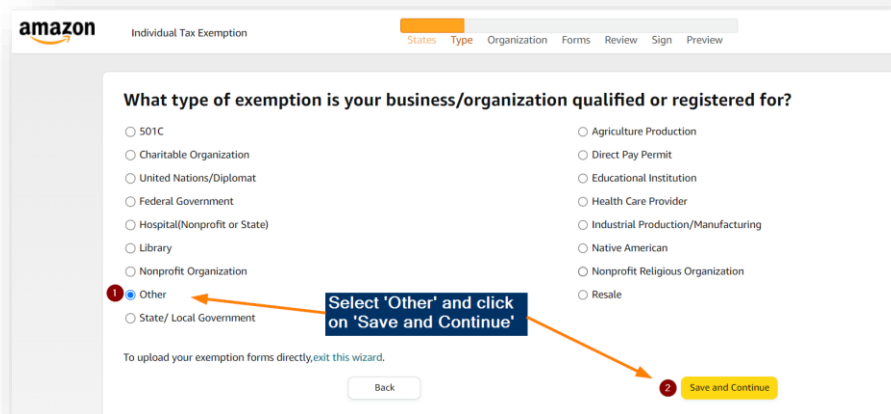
amazon

Individual Tax Exemption

States Type Organization Forms Review Sign Preview

What type of exemption is your business/organization qualified or registered for?

501C
Charitable Organization
United Nations/Diplomat
Federal Government
Hospital(Nonprofit or State)
Library
Nonprofit Organization
1 Other
State/ Local Government

Agriculture Production
Direct Pay Permit
Educational Institution
Health Care Provider
Industrial Production/Manufacturing
Native American
Nonprofit Religious Organization
Resale

Select 'Other' and click on 'Save and Continue'

To upload your exemption forms directly,exit this wizard.

Back

2 Save and Continue